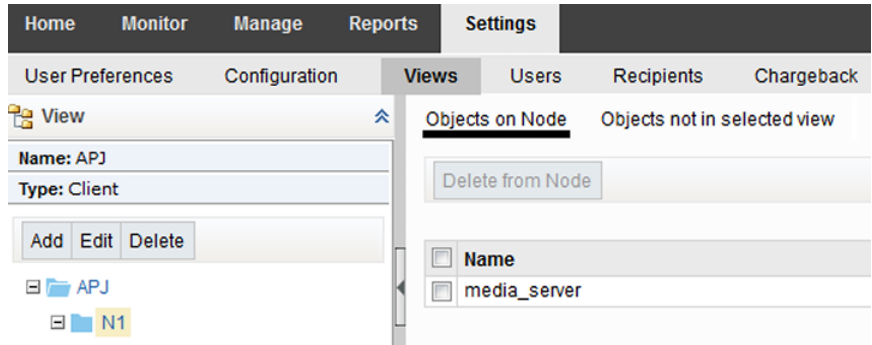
Home Monitor Manage Reports Settings

User Preferences Configuration Views Users Recipients Chargeback

View

Name: APJ

Type: Client

Add Edit Delete

APJ

N1

Objects on Node Objects not in selected view

Delete from Node

| | Name |
|---|---|
| | media_server |